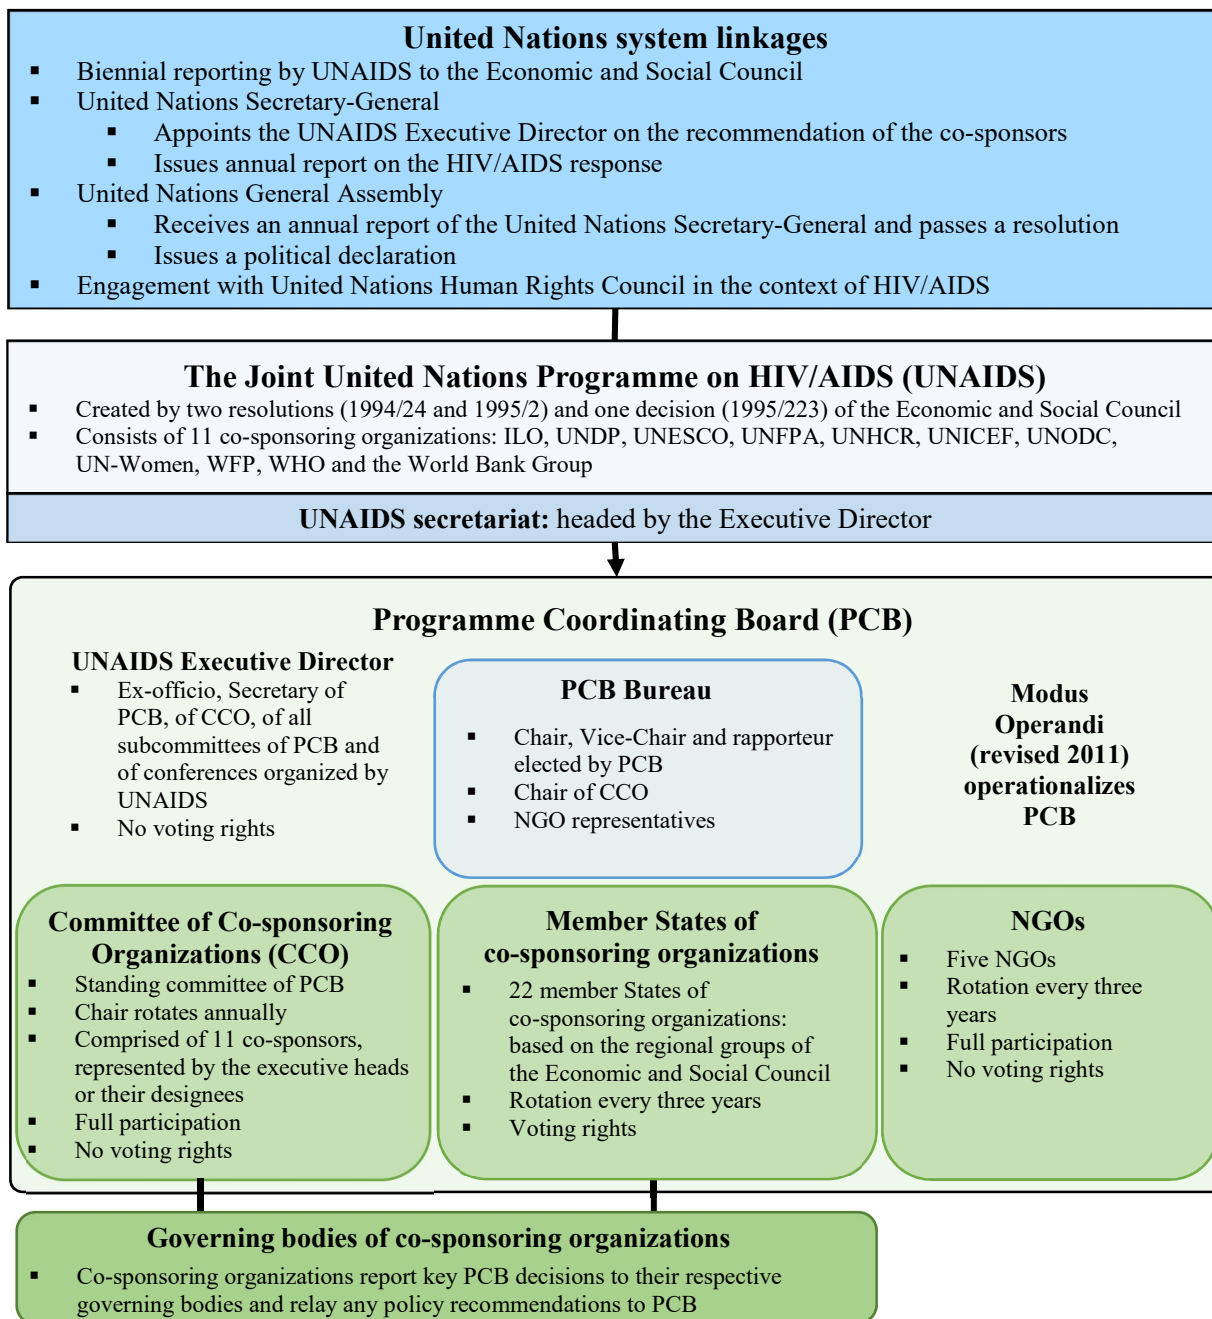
United Nations system linkages

- Biennial reporting by UNAIDS to the Economic and Social Council
- United Nations Secretary-General
  - Appoints the UNAIDS Executive Director on the recommendation of the co-sponsors
  - Issues annual report on the HIV/AIDS response
- United Nations General Assembly
  - Receives an annual report of the United Nations Secretary-General and passes a resolution
  - Issues a political declaration
- Engagement with United Nations Human Rights Council in the context of HIV/AIDS

The Joint United Nations Programme on HIV/AIDS (UNAIDS)

- Created by two resolutions (1994/24 and 1995/2) and one decision (1995/223) of the Economic and Social Council
- Consists of 11 co-sponsoring organizations: ILO, UNDP, UNESCO, UNFPA, UNHCR, UNICEF, UNODC, UN-Women, WFP, WHO and the World Bank Group

UNAIDS secretariat: headed by the Executive Director

Programme Coordinating Board (PCB)

UNAIDS Executive Director

- Ex-officio, Secretary of PCB, of CCO, of all subcommittees of PCB and of conferences organized by UNAIDS
- No voting rights

PCB Bureau

- Chair, Vice-Chair and rapporteur elected by PCB
- Chair of CCO
- NGO representatives

Modus Operandi (revised 2011) operationalizes PCB

Committee of Co-sponsoring Organizations (CCO)

- Standing committee of PCB
- Chair rotates annually
- Comprised of 11 co-sponsors, represented by the executive heads or their designees
- Full participation
- No voting rights

Member States of co-sponsoring organizations

- 22 member States of co-sponsoring organizations: based on the regional groups of the Economic and Social Council
- Rotation every three years
- Voting rights

NGOs

- Five NGOs
- Rotation every three years
- Full participation
- No voting rights

Governing bodies of co-sponsoring organizations

- Co-sponsoring organizations report key PCB decisions to their respective governing bodies and relay any policy recommendations to PCB